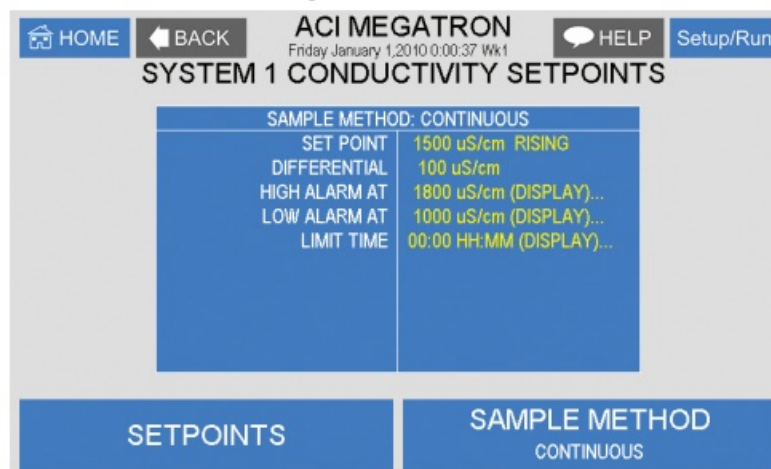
HOME BACK ACI MEGATRON Friday January 1,2010 0:00:37 Wk1 HELP Setup/Run

SYSTEM 1 CONDUCTIVITY SETPOINTS

| SAMPLE METHOD: CONTINUOUS | |
|---|---|
| SET POINT | 1500 uS/cm RISING |
| DIFFERENTIAL | 100 uS/cm |
| HIGH ALARM AT | 1800 uS/cm (DISPLAY)... |
| LOW ALARM AT | 1000 uS/cm (DISPLAY)... |
| LIMIT TIME | 00:00 HH:MM (DISPLAY)... |

SETPOINTS

SAMPLE METHOD
CONTINUOUS